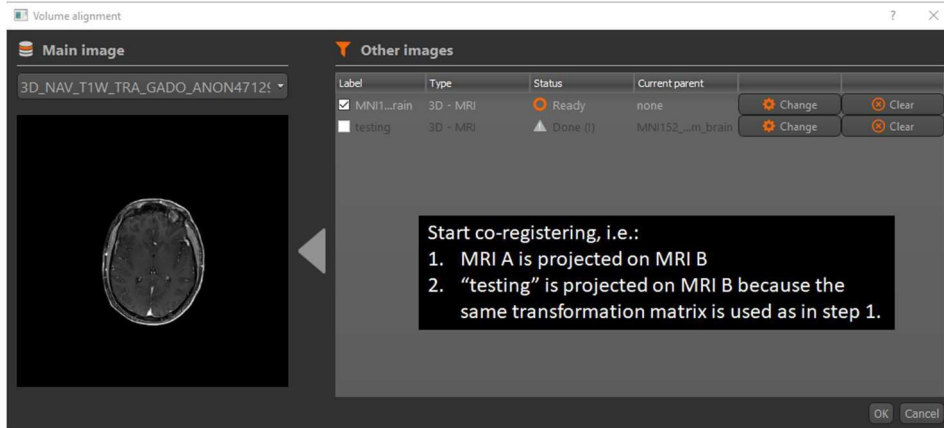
Volume alignment

? ×

Main image

3D_NAV_T1W_TRA_GADO_ANON4712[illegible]

Other images

| Label | Type | Status | Current parent | | |
|---|---|---|---|---|---|
| MNI1...rain | 3D - MRI | Ready | none | Change | Clear |
| testing | 3D - MRI | Done (!) | MNI152_...m_brain | Change | Clear |

Start co-registering, i.e.:
1. MRI A is projected on MRI B
2. "testing" is projected on MRI B because the same transformation matrix is used as in step 1.

OK Cancel